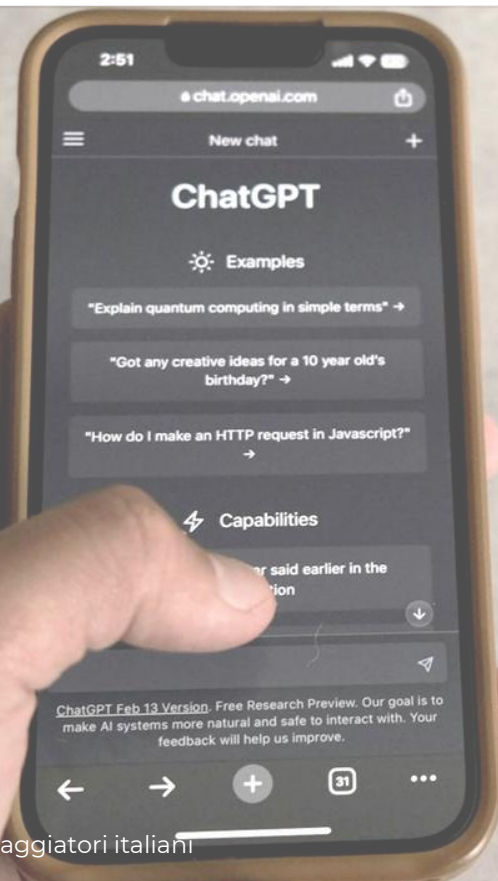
2:51

chat.openai.com

New chat

ChatGPT

Examples

"Explain quantum computing in simple terms" →

"Got any creative ideas for a 10 year old's birthday?" →

"How do I make an HTTP request in Javascript?" →

Capabilities

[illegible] said earlier in the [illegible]tion

ChatGPT Feb 13 Version. Free Research Preview. Our goal is to make AI systems more natural and safe to interact with. Your feedback will help us improve.

31

aggiatori italiani